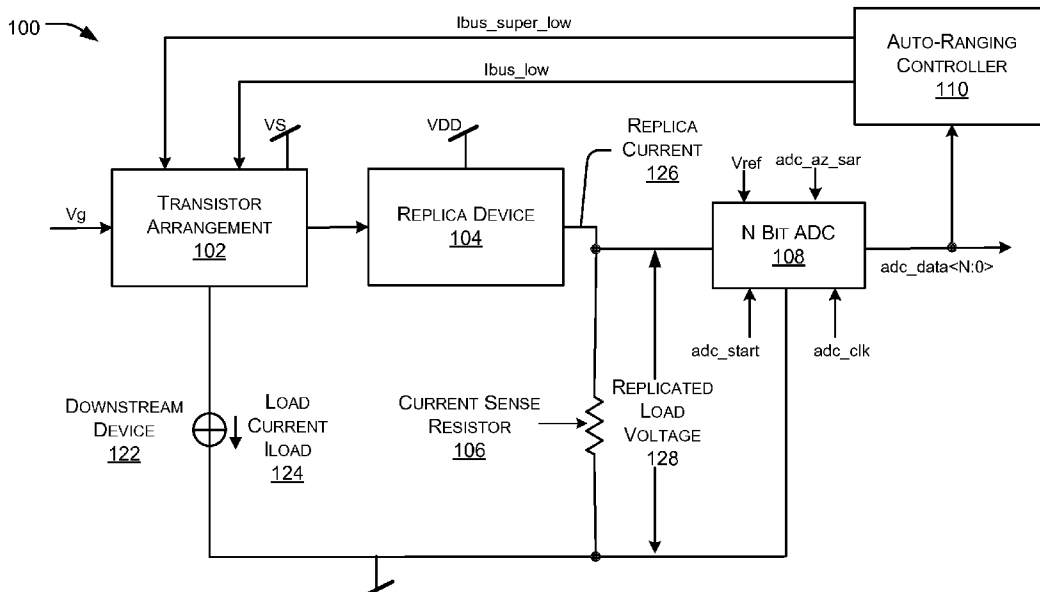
100

Ibus_super_low

Ibus_low

AUTO-RANGING CONTROLLER 110

VS

VDD

REPLICA CURRENT 126

Vref

adc_az_sar

Vg

TRANSISTOR ARRANGEMENT 102

REPLICA DEVICE 104

N BIT ADC 108

adc_data<N:0>

adc_start

adc_clk

DOWNSTREAM DEVICE 122

LOAD CURRENT ILOAD 124

CURRENT SENSE RESISTOR 106

REPLICATED LOAD VOLTAGE 128